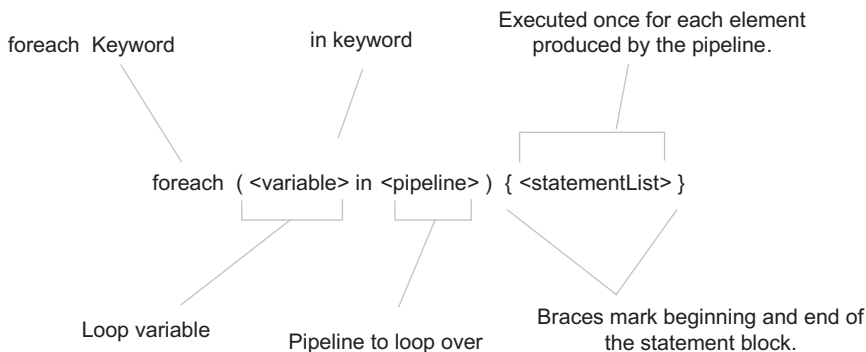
Executed once for each element produced by the pipeline.

foreach Keyword

in keyword

foreach ( <variable> in <pipeline> ) { <statementList> }

Loop variable

Pipeline to loop over

Braces mark beginning and end of the statement block.